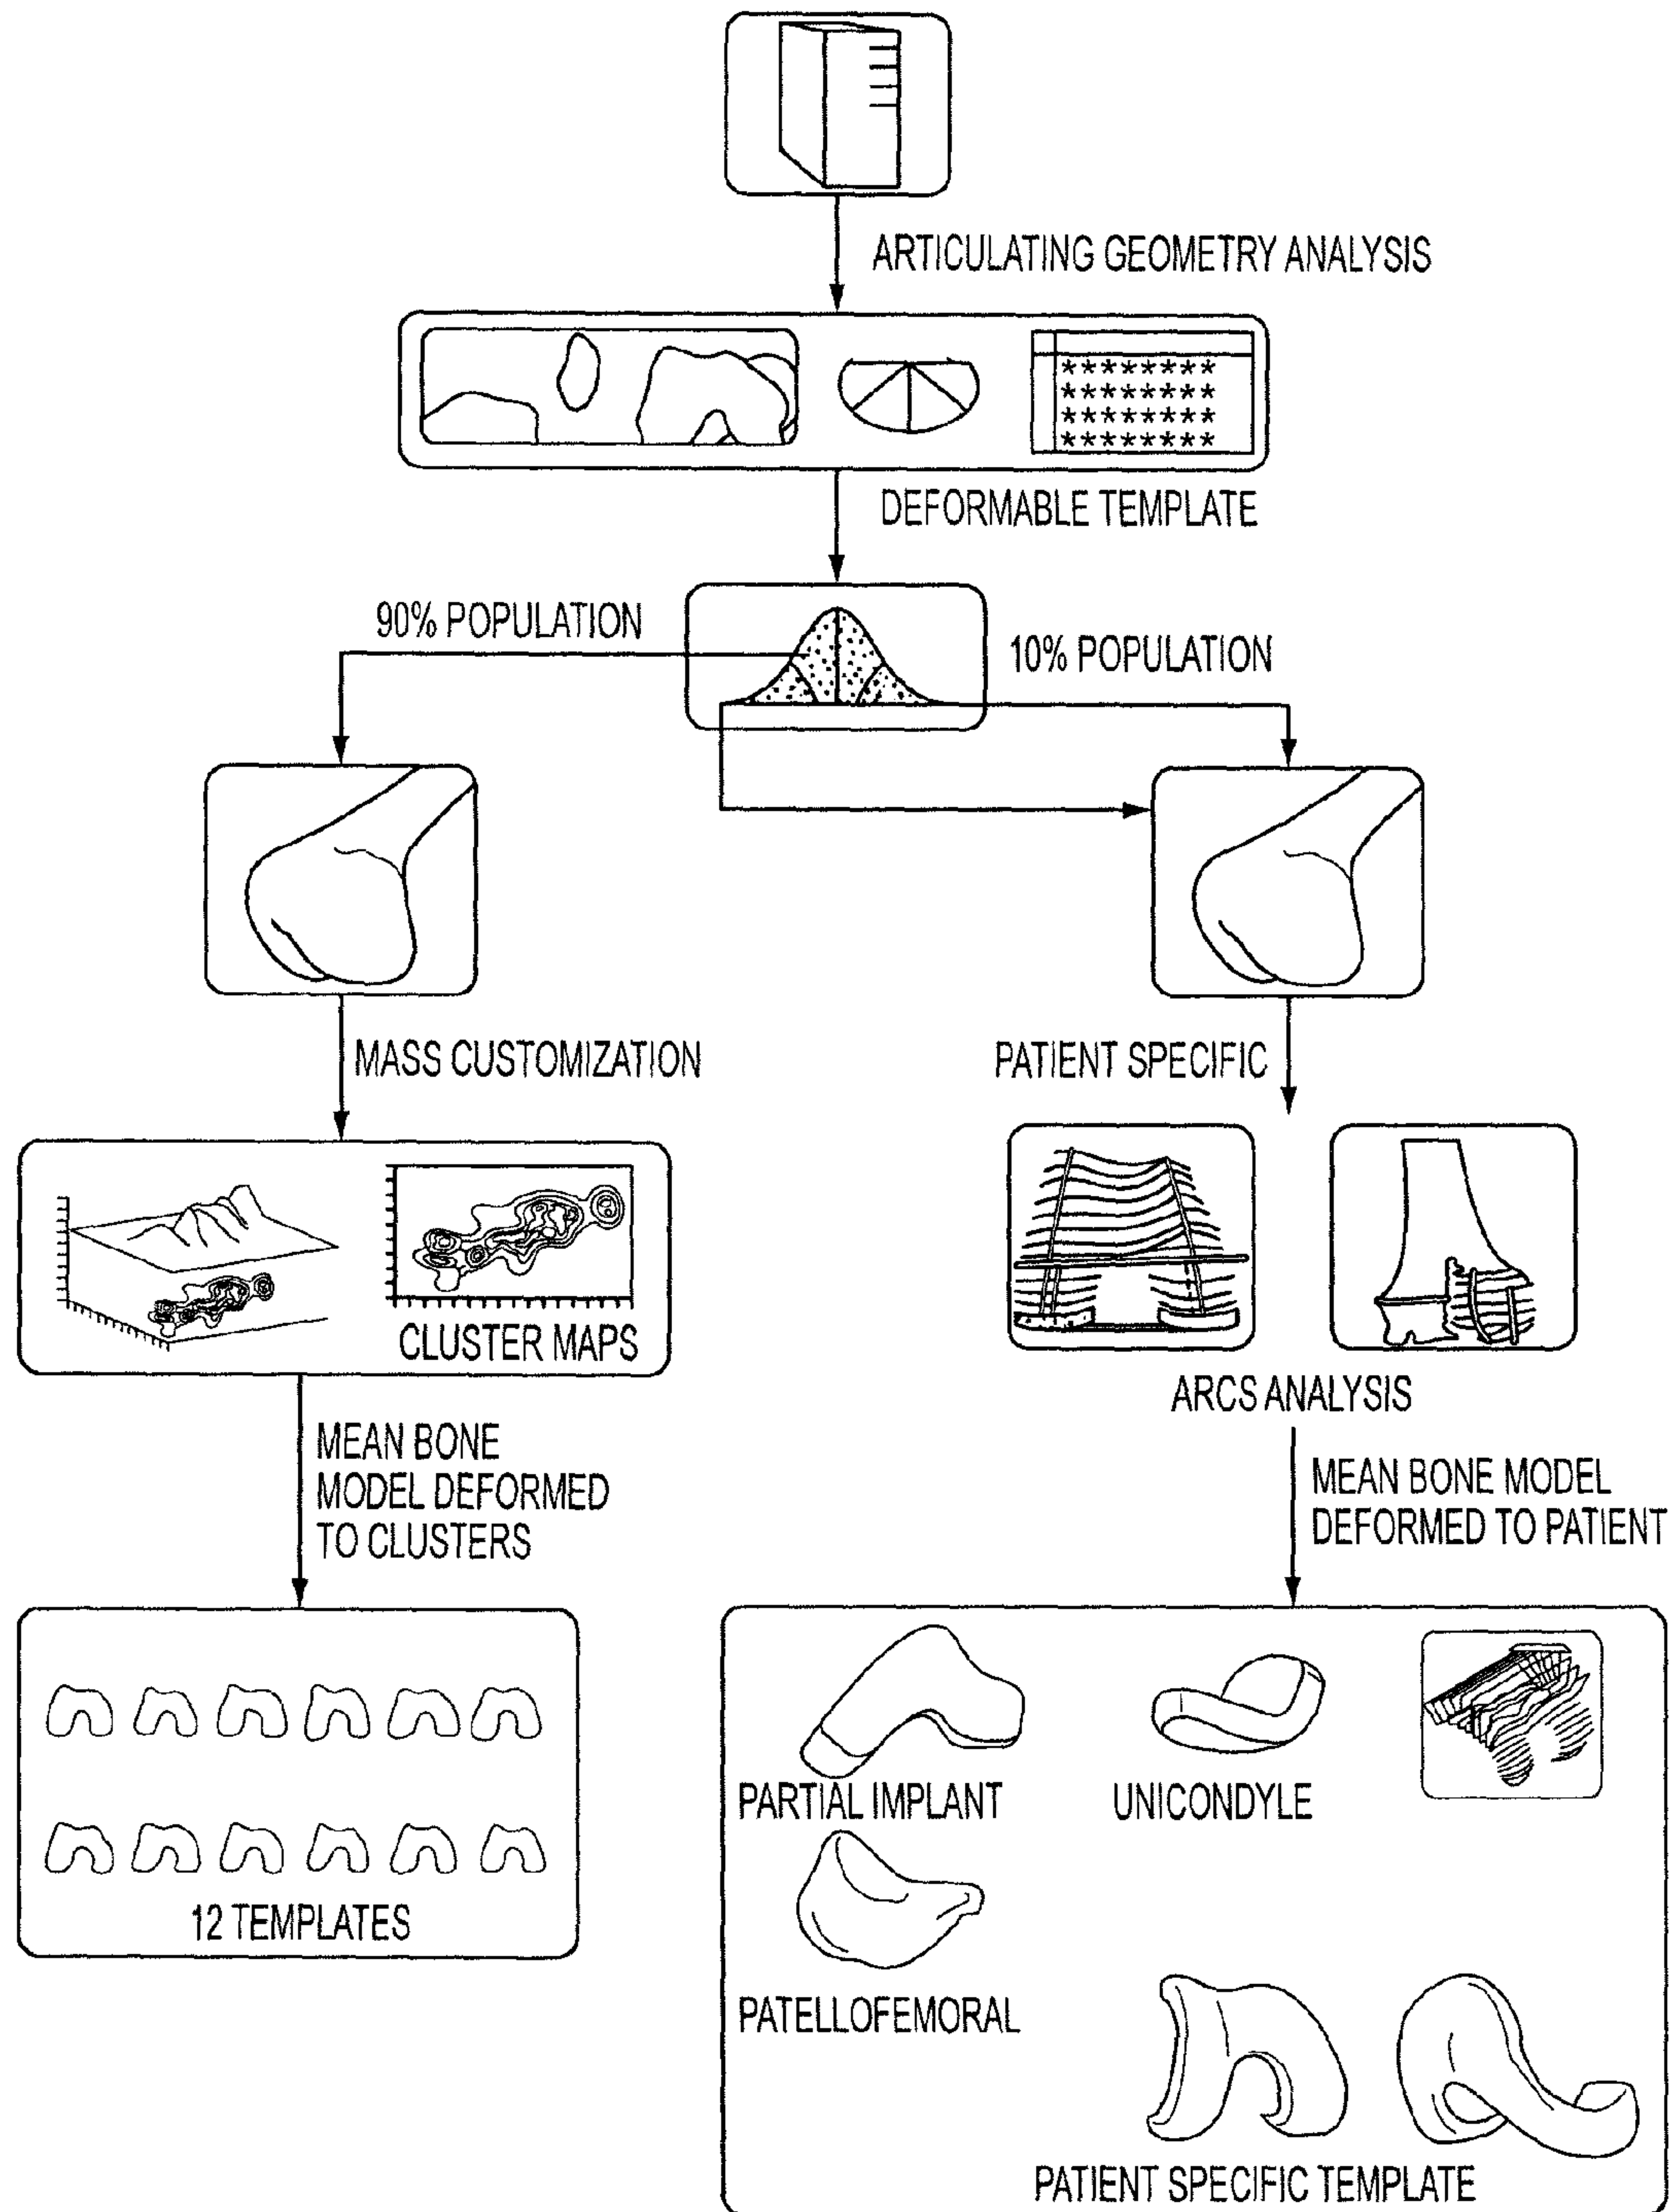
ARTICULATING GEOMETRY ANALYSIS

********
********
********
********

DEFORMABLE TEMPLATE

90% POPULATION

10% POPULATION

MASS CUSTOMIZATION

PATIENT SPECIFIC

CLUSTER MAPS

ARCS ANALYSIS

MEAN BONE MODEL DEFORMED TO CLUSTERS

MEAN BONE MODEL DEFORMED TO PATIENT

12 TEMPLATES

PARTIAL IMPLANT

UNICONDYLE

PATELLOFEMORAL

PATIENT SPECIFIC TEMPLATE